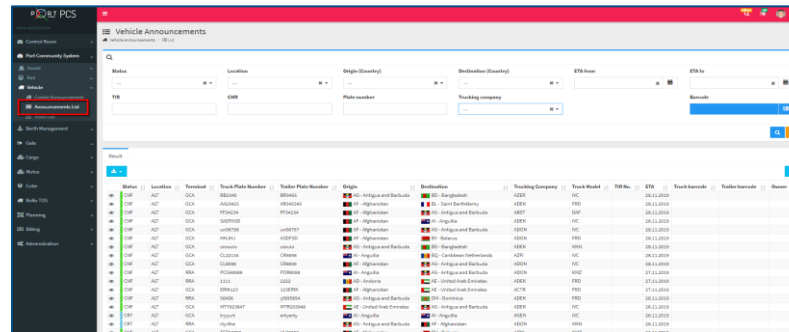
PORT PCS

Control Room
Port Community System
Vessel
Port
Vehicle
Create Announcement
Announcements List
Berth Management
Gate
Cargo
Mutva
Color
RoRo TOS
Planning
Billing
Administration

Vehicle Announcements
Vehicle Announcements / List

Status
Location
Origin (Country)
Destination (Country)
ETA from
ETA to
TIR
CMR
Plate number
Trucking company
Barcode

Result

| | Status | Location | Terminal | Truck Plate Number | Trailer Plate Number | Origin | Destination | Trucking Company | Truck Model | TIR No. | ETA | Truck barcode | Trailer barcode | Owner |
|---|---|---|---|---|---|---|---|---|---|---|---|---|---|---|
| | CNF | ALT | GCA | BB2465 | BB2465 | AG - Antigua and Barbuda | BD - Bangladesh | AZER | IVC | | 28.11.2019 | | | |
| | CNF | ALT | GCA | AA3433 | HB43343 | AF - Afghanistan | BL - Saint Barthélemy | ADEK | FRD | | 28.11.2019 | | | |
| | CNF | ALT | GCA | PF3434 | PF3434 | AF - Afghanistan | AG - Antigua and Barbuda | ABST | DAF | | 28.11.2019 | | | |
| | CNF | ALT | GCA | SADFASD | | AF - Afghanistan | AG - Antigua and Barbuda | ADEK | IVC | | 28.11.2019 | | | |
| | CNF | ALT | GCA | ue09799 | ue09787 | AF - Afghanistan | AF - Afghanistan | ADON | IVC | | 28.11.2019 | | | |
| | CNF | ALT | GCA | HRUHJ | KDFSD | AF - Afghanistan | BY - Belarus | ADEN | FRD | | 28.11.2019 | | | |
| | CNF | ALT | GCA | uiouuio | uiouio | AG - Antigua and Barbuda | BD - Bangladesh | ADEK | MAN | | 28.11.2019 | | | |
| | CNF | ALT | GCA | CL2234 | CR666 | AI - Anguilla | BQ - Caribbean Netherlands | AZFI | IVC | | 28.11.2019 | | | |
| | CNF | ALT | GCA | CL6666 | CR6666 | AF - Afghanistan | AG - Antigua and Barbuda | ADEK | IVC | | 28.11.2019 | | | |
| | CNF | ALT | RRA | PO34666 | PO8666 | AG - Antigua and Barbuda | AG - Antigua and Barbuda | ADON | KMZ | | 27.11.2019 | | | |
| | CNF | ALT | RRA | 1111 | 2222 | AD - Andorra | AE - United Arab Emirates | ADEK | FRD | | 27.11.2019 | | | |
| | CNF | ALT | RRA | ERK123 | 123ERK | AF - Afghanistan | AE - United Arab Emirates | ACTR | FRD | | 27.11.2019 | | | |
| | CNF | ALT | RRA | 56456 | y565654 | AG - Antigua and Barbuda | DM - Dominica | ADEK | FRD | | 28.11.2019 | | | |
| | CNF | ALT | RRA | MTR823647 | MTR203648 | AE - United Arab Emirates | AG - Antigua and Barbuda | ADEK | IVC | | 28.11.2019 | | | |
| | CRT | ALT | GCA | tryyurt | ertyerty | AI - Anguilla | AI - Anguilla | AGEN | IVC | | 28.11.2019 | | | |
| | CRT | ALT | RRA | rtyrthe | | AG - Antigua and Barbuda | AF - Afghanistan | ADON | MAN | | 28.11.2019 | | | |